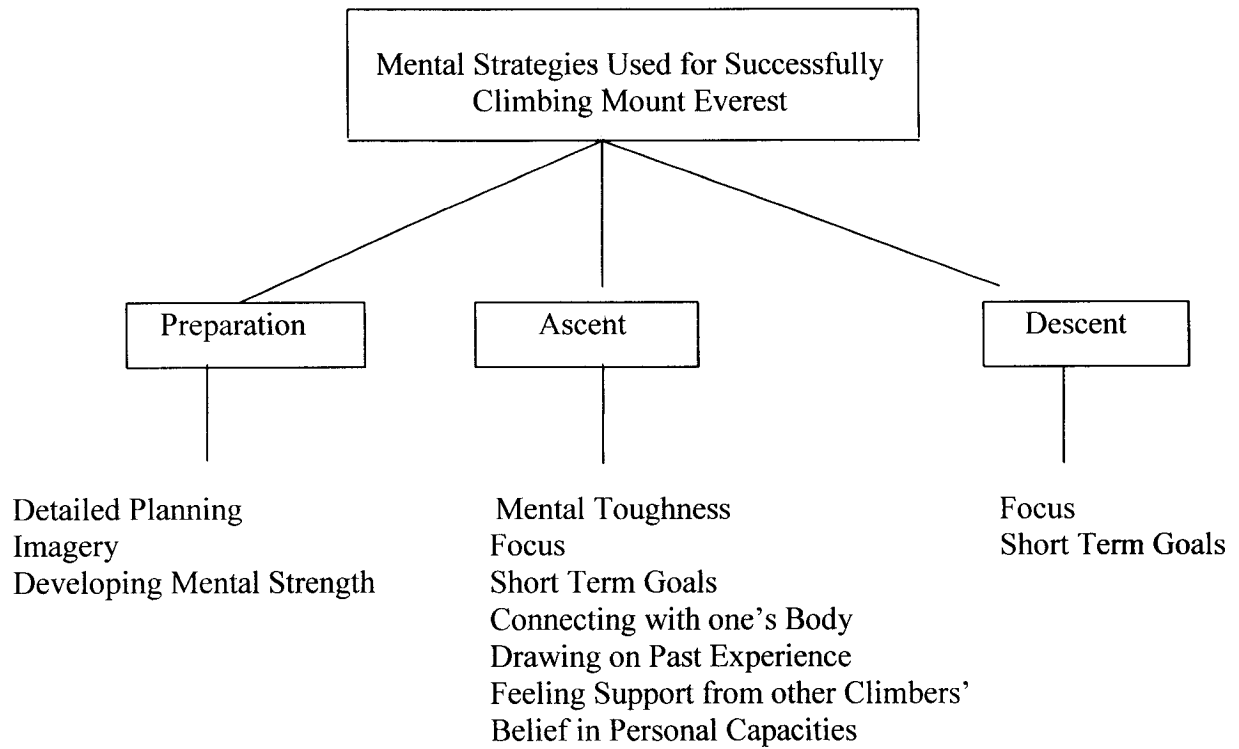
Mental Strategies Used for Successfully Climbing Mount Everest

Preparation

Ascent

Descent

Detailed Planning
Imagery
Developing Mental Strength

Mental Toughness
Focus
Short Term Goals
Connecting with one's Body
Drawing on Past Experience
Feeling Support from other Climbers'
Belief in Personal Capacities

Focus
Short Term Goals